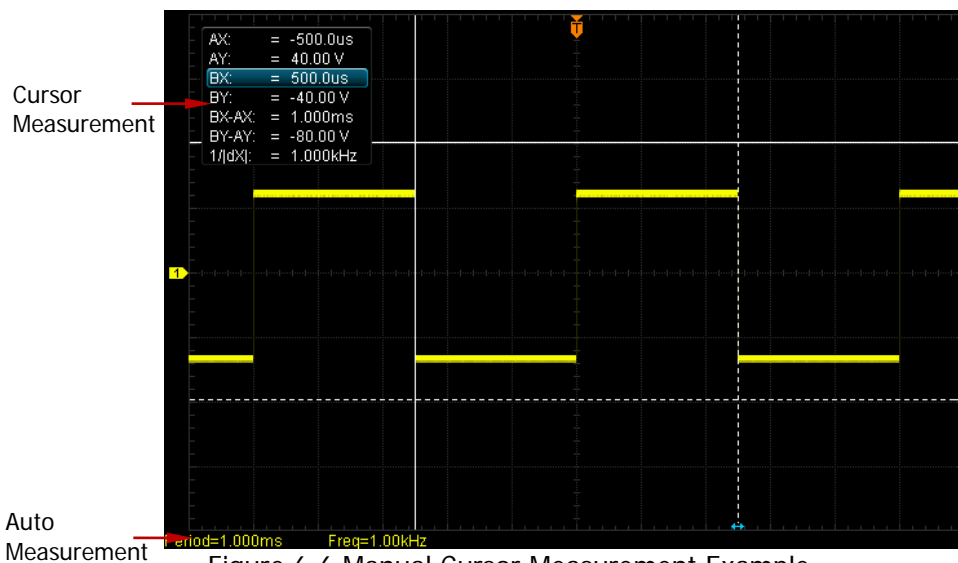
Cursor Measurement

| AX: | = -500.0us |
|---|---|
| AY: | = 40.00 V |
| BX: | = 500.0us |
| BY: | = -40.00 V |
| BX-AX: | = 1.000ms |
| BY-AY: | = -80.00 V |
| 1/\|dX\|: | = 1.000kHz |

T

1

Auto Measurement

Period=1.000ms Freq=1.00kHz

Figure 6-6 Manual Cursor Measurement Example